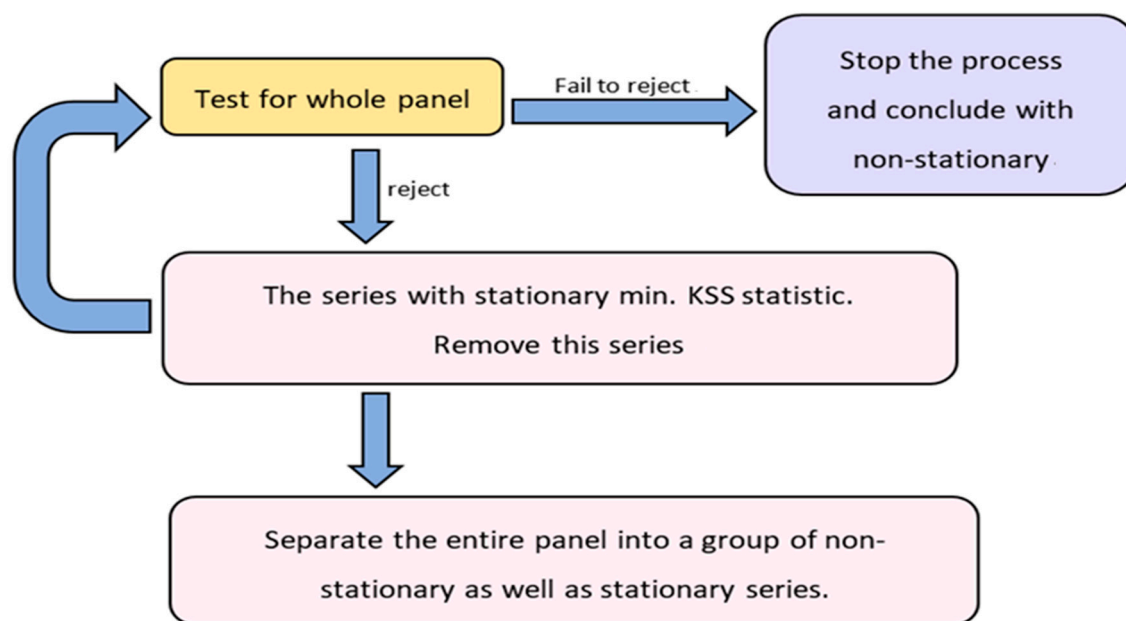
Test for whole panel

Fail to reject

Stop the process and conclude with non-stationary

reject

The series with stationary min. KSS statistic.
Remove this series

Separate the entire panel into a group of non-stationary as well as stationary series.